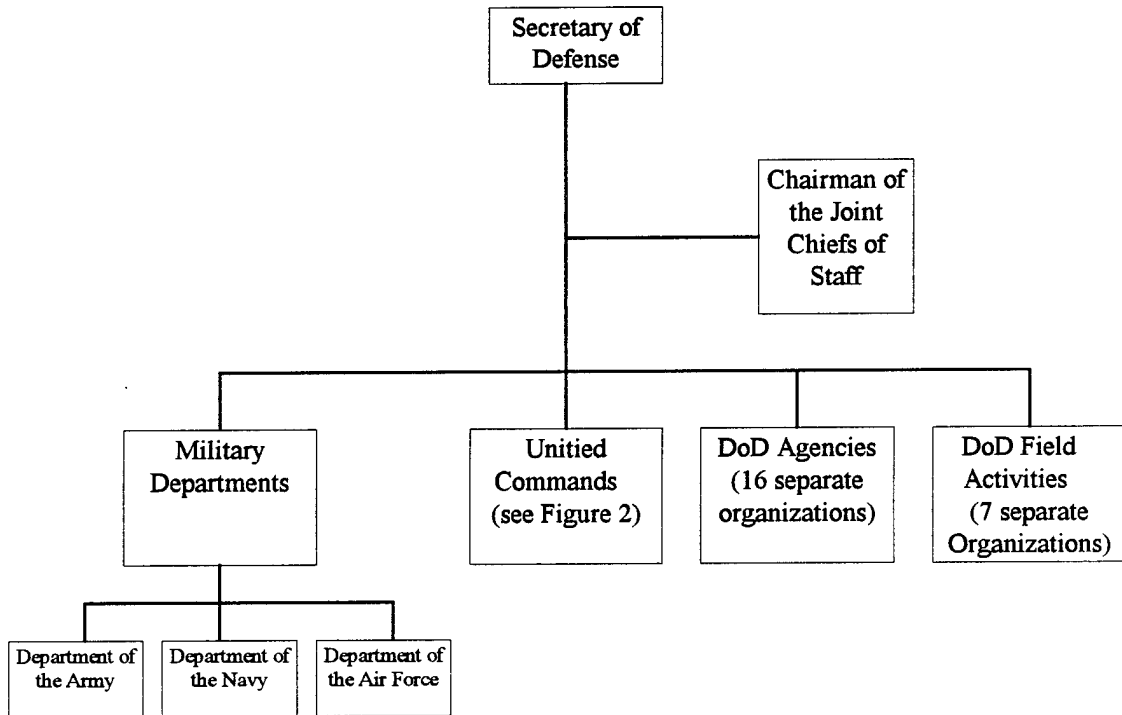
Secretary of Defense

Chairman of the Joint Chiefs of Staff

Military Departments

Unitied Commands (see Figure 2)

DoD Agencies (16 separate organizations)

DoD Field Activities (7 separate Organizations)

Department of the Army

Department of the Navy

Department of the Air Force